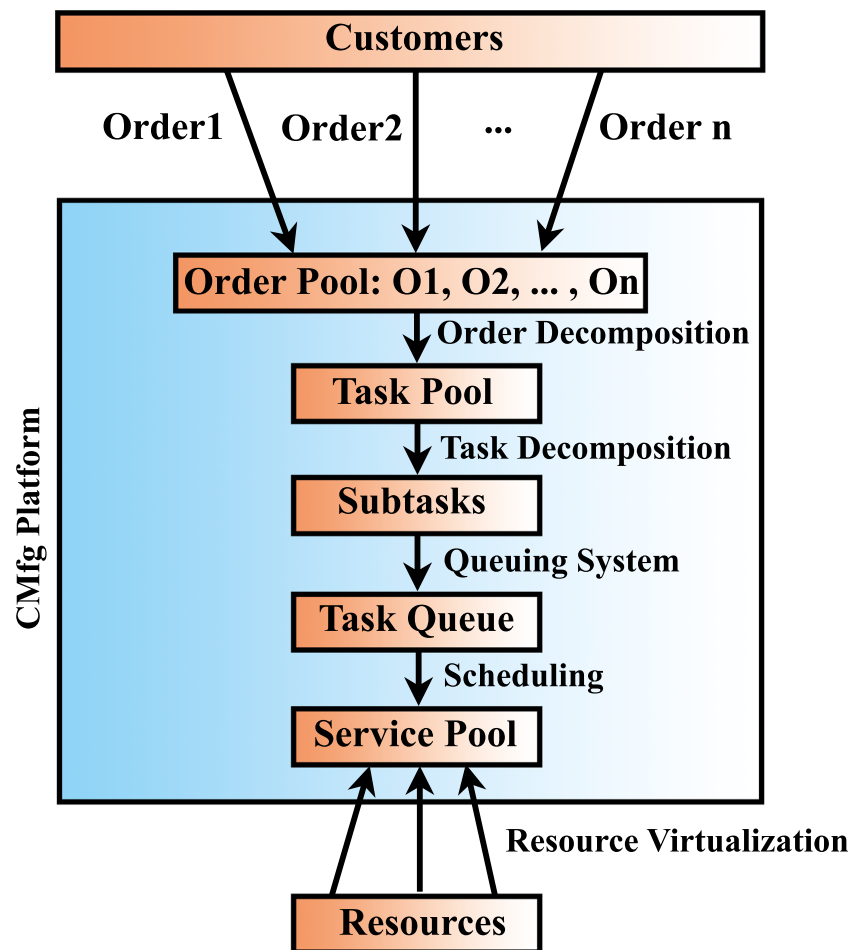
Customers

Order1
Order2
...
Order n

CMfg Platform

Order Pool: O1, O2, ... , On
Order Decomposition
Task Pool
Task Decomposition
Subtasks
Queuing System
Task Queue
Scheduling
Service Pool

Resource Virtualization

Resources